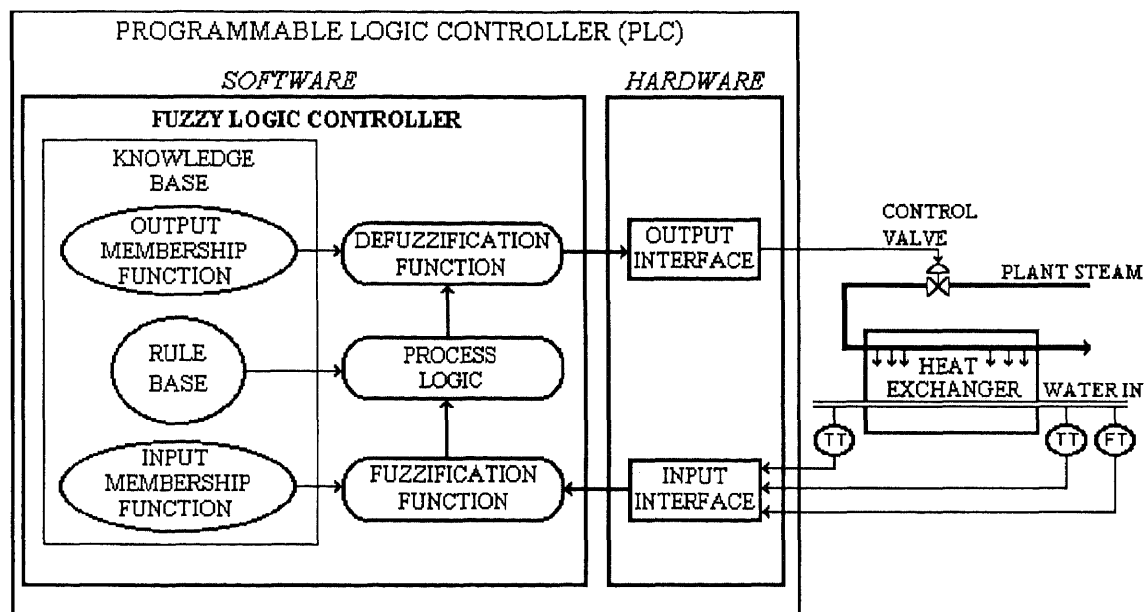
PROGRAMMABLE LOGIC CONTROLLER (PLC)

SOFTWARE

HARDWARE

FUZZY LOGIC CONTROLLER

KNOWLEDGE BASE

OUTPUT MEMBERSHIP FUNCTION

DEFUZZIFICATION FUNCTION

OUTPUT INTERFACE

CONTROL VALVE

PLANT STEAM

RULE BASE

PROCESS LOGIC

HEAT EXCHANGER

WATER IN

INPUT MEMBERSHIP FUNCTION

FUZZIFICATION FUNCTION

INPUT INTERFACE

TT

TT

FT